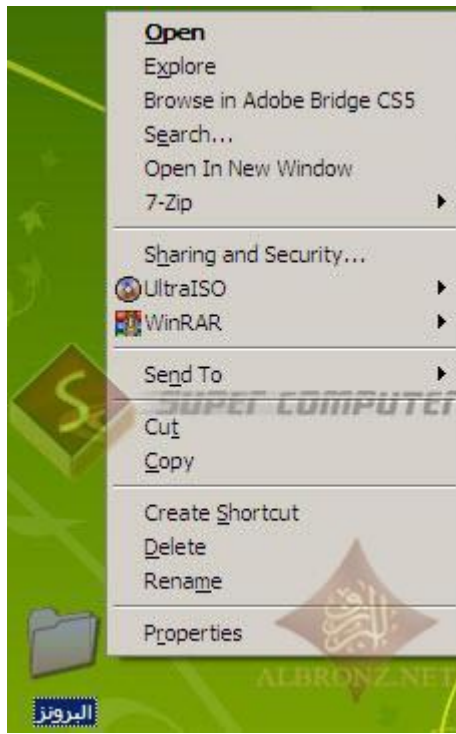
Open
Explore
Browse in Adobe Bridge CS5
Search...
Open In New Window
7-Zip
Sharing and Security...
UltraISO
WinRAR
Send To
SUPER COMPUTER
Cut
Copy
Create Shortcut
Delete
Rename
Properties
ALBRONZ.NET
البرونز